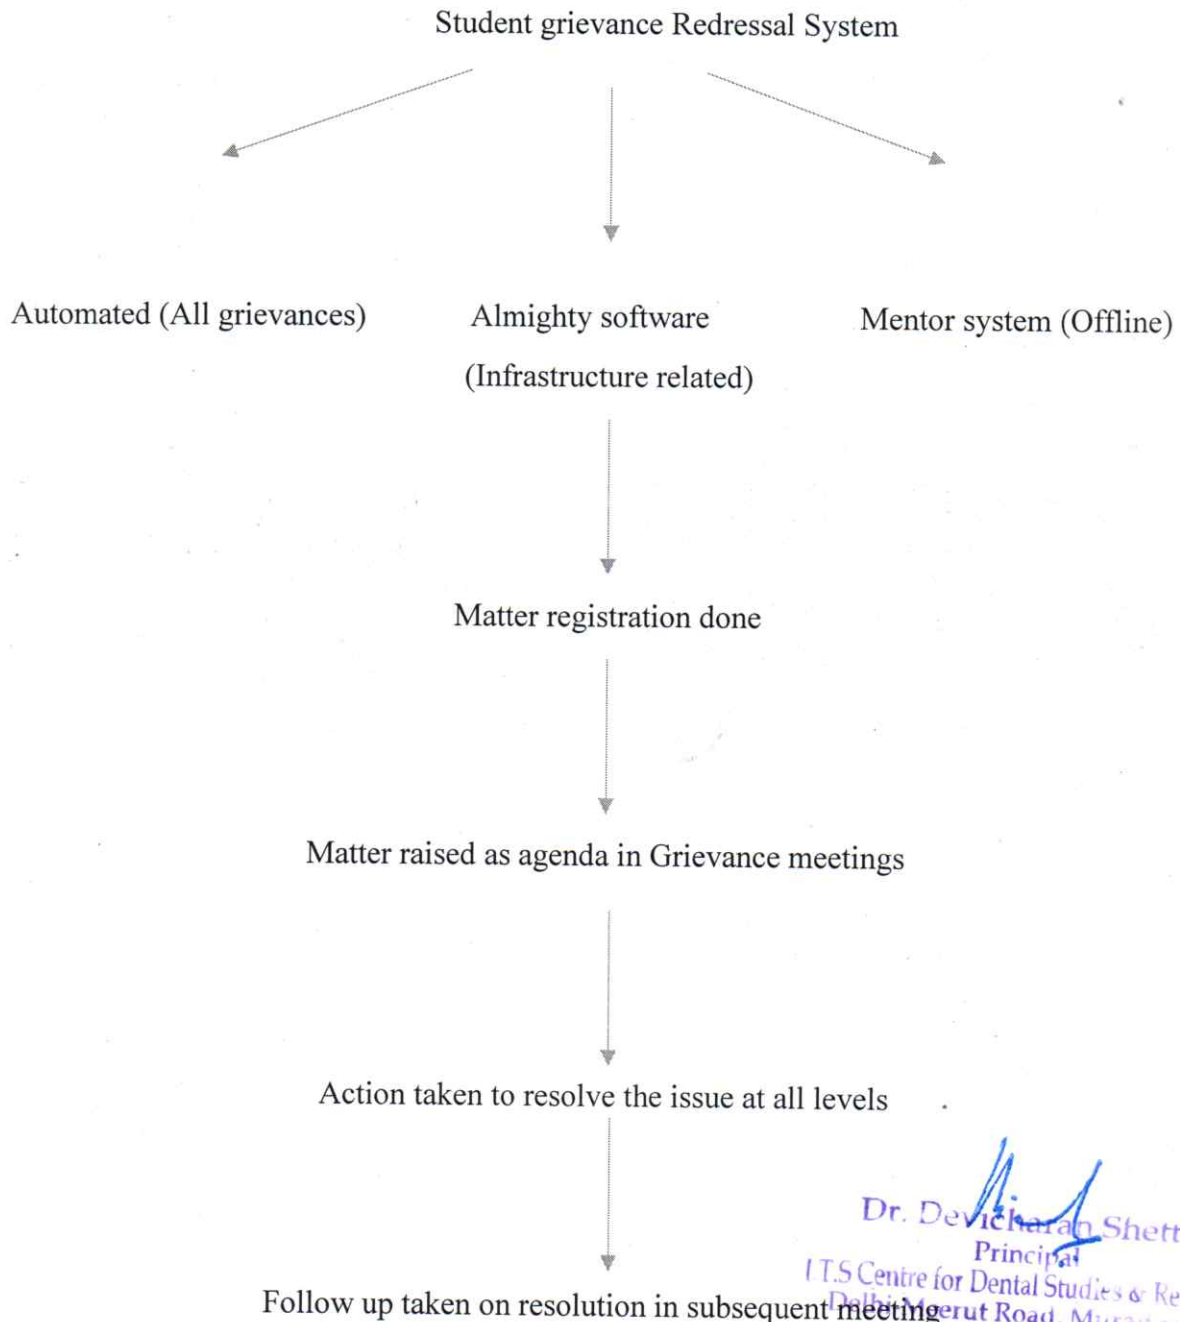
Student grievance Redressal System

Automated (All grievances)

Almighty software (Infrastructure related)

Mentor system (Offline)

Matter registration done

Matter raised as agenda in Grievance meetings

Action taken to resolve the issue at all levels

Dr. Devicharan Shett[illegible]
Principal
I.T.S Centre for Dental Studies & Re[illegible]
Delhi-Meerut Road, M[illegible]

Follow up taken on resolution in subsequent meeting